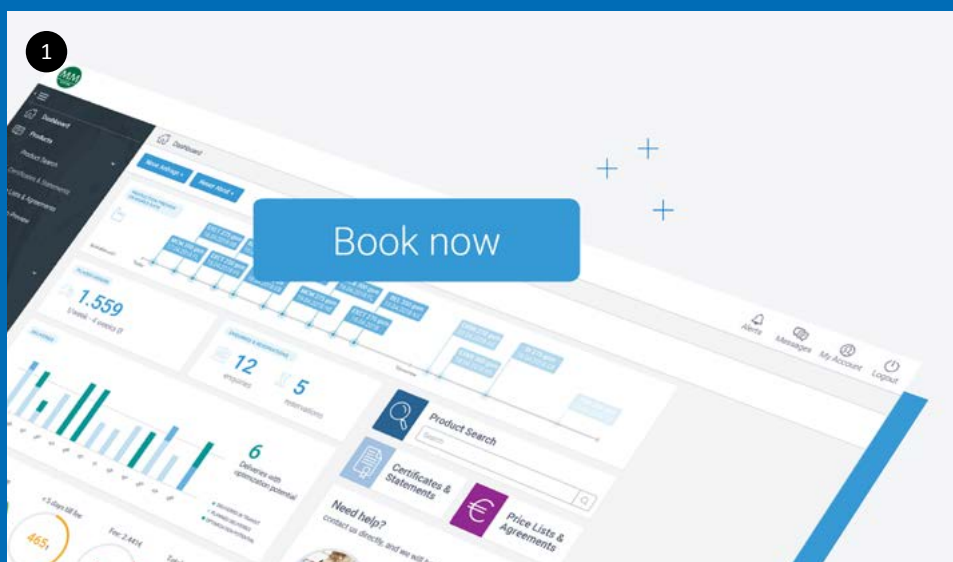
1

Dashboard

Products

Product Search

Certificates & Statements

Lists & Agreements

Dashboard

Book now

1.559

12
enquiries

5
reservations

6
Deliveries with optimization potential

Alerts

Messages

My Account

Logout

Product Search

Search

Certificates & Statements

Price Lists & Agreements

Need help?
contact us directly, and we will